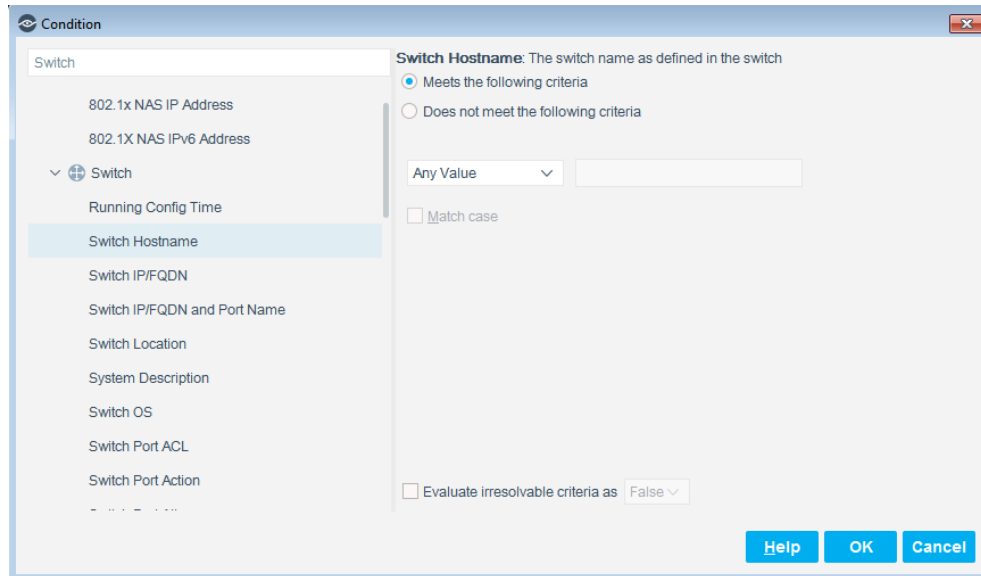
Condition

Switch

802.1x NAS IP Address

802.1X NAS IPv6 Address

Switch

Running Config Time

Switch Hostname

Switch IP/FQDN

Switch IP/FQDN and Port Name

Switch Location

System Description

Switch OS

Switch Port ACL

Switch Port Action

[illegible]

Switch Hostname: The switch name as defined in the switch

Meets the following criteria

Does not meet the following criteria

Any Value

Match case

Evaluate irresolvable criteria as False

Help

OK

Cancel